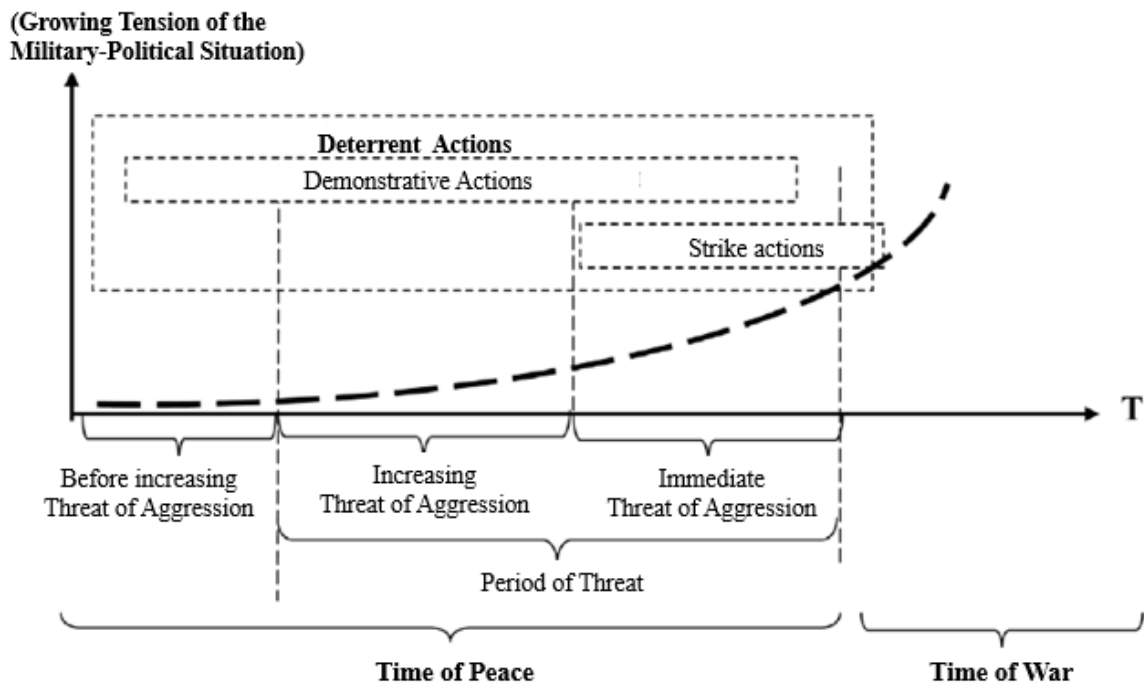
(Growing Tension of the Military-Political Situation)

Deterrent Actions

Demonstrative Actions

Strike actions

T

Before increasing Threat of Aggression

Increasing Threat of Aggression

Immediate Threat of Aggression

Period of Threat

Time of Peace

Time of War